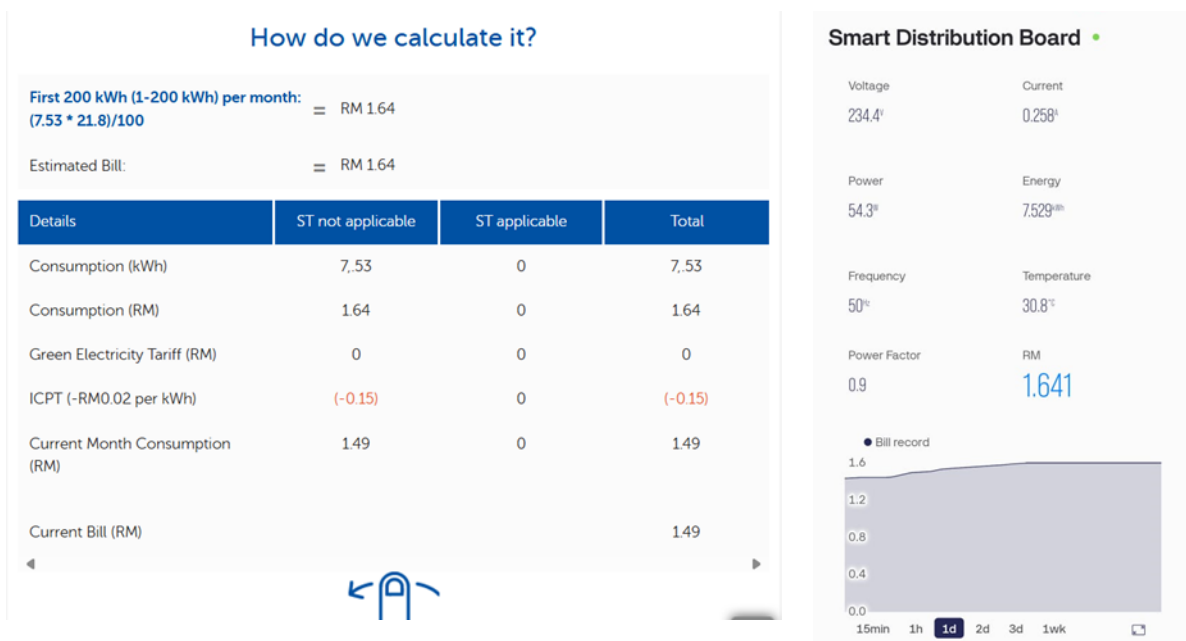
How do we calculate it?

First 200 kWh (1-200 kWh) per month: (7.53 * 21.8)/100 = RM 1.64

Estimated Bill: = RM 1.64

| Details | ST not applicable | ST applicable | Total |
|---|---|---|---|
| Consumption (kWh) | 7,.53 | 0 | 7,.53 |
| Consumption (RM) | 1.64 | 0 | 1.64 |
| Green Electricity Tariff (RM) | 0 | 0 | 0 |
| ICPT (-RM0.02 per kWh) | (-0.15) | 0 | (-0.15) |
| Current Month Consumption (RM) | 1.49 | 0 | 1.49 |
| Current Bill (RM) | | | 1.49 |

Smart Distribution Board

Voltage
234.4V

Current
0.258A

Power
54.3W

Energy
7.529kWh

Frequency
50Hz

Temperature
30.8°C

Power Factor
0.9

RM
1.641

Bill record
1.6
1.2
0.8
0.4
0.0

15min 1h 1d 2d 3d 1wk